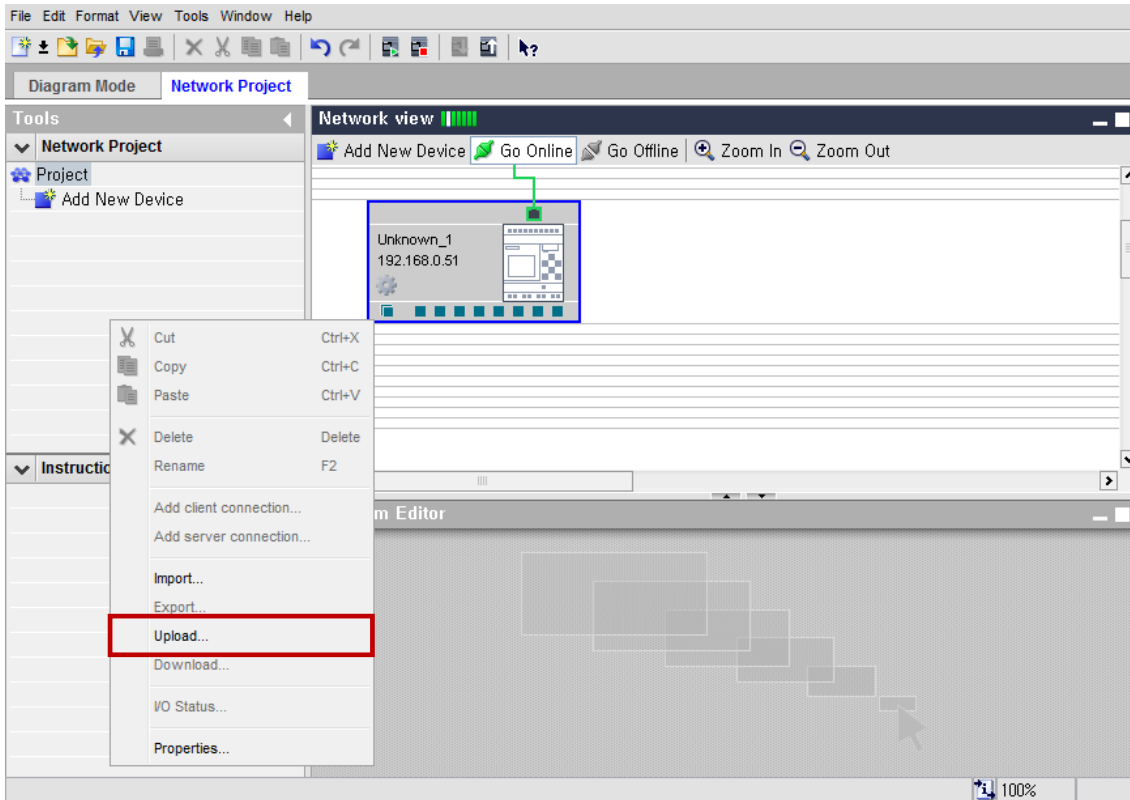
File Edit Format View Tools Window Help

Diagram Mode
Network Project

Tools
Network Project
Project
Add New Device

Instructio

Network view
Add New Device
Go Online
Go Offline
Zoom In
Zoom Out

Unknown_1
192.168.0.51

Cut Ctrl+X
Copy Ctrl+C
Paste Ctrl+V
Delete Delete
Rename F2
Add client connection...
Add server connection...
Import...
Export...
Upload...
Download...
I/O Status...
Properties...

m Editor

100%